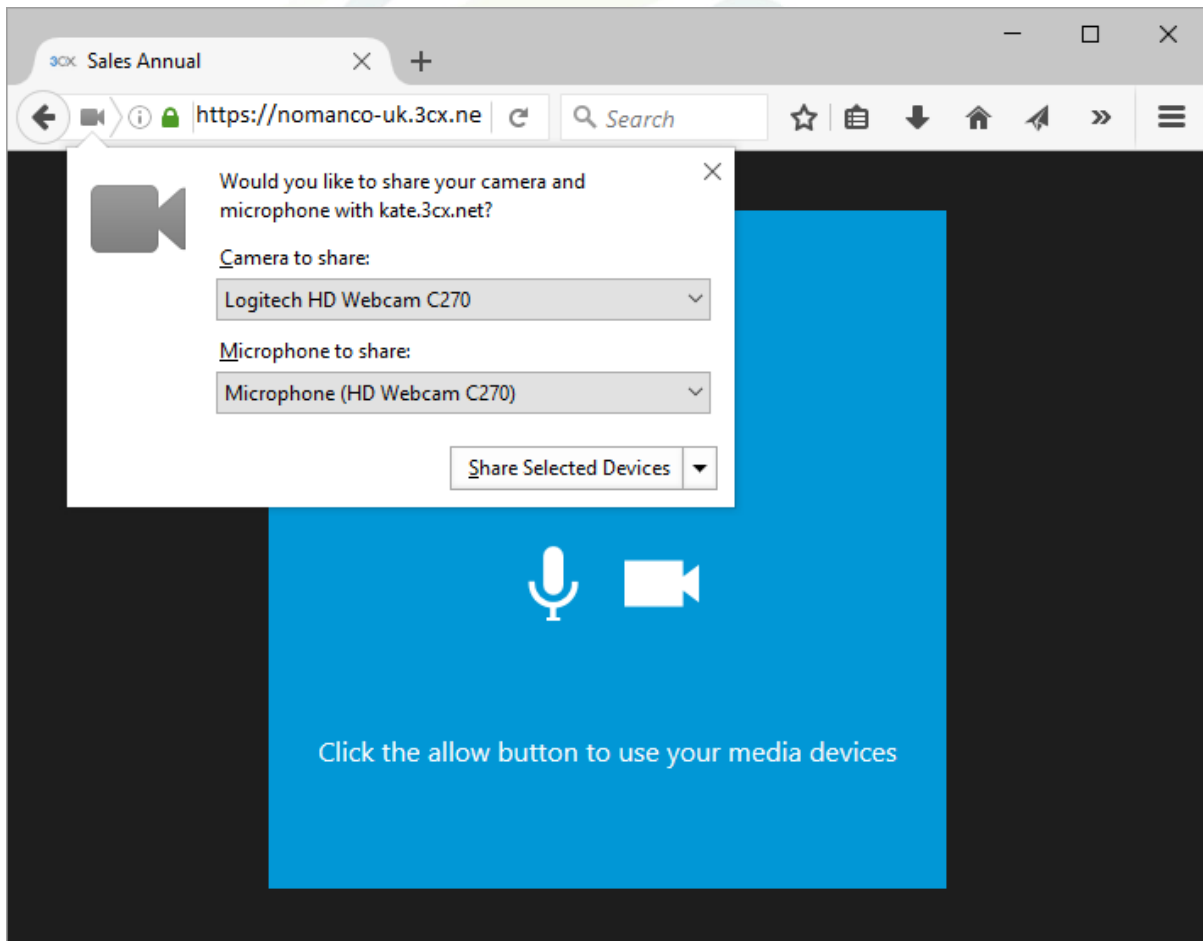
3CX Sales Annual

https://nomanco-uk.3cx.ne

Search

Would you like to share your camera and microphone with kate.3cx.net?

Camera to share:

Logitech HD Webcam C270

Microphone to share:

Microphone (HD Webcam C270)

Share Selected Devices

Click the allow button to use your media devices